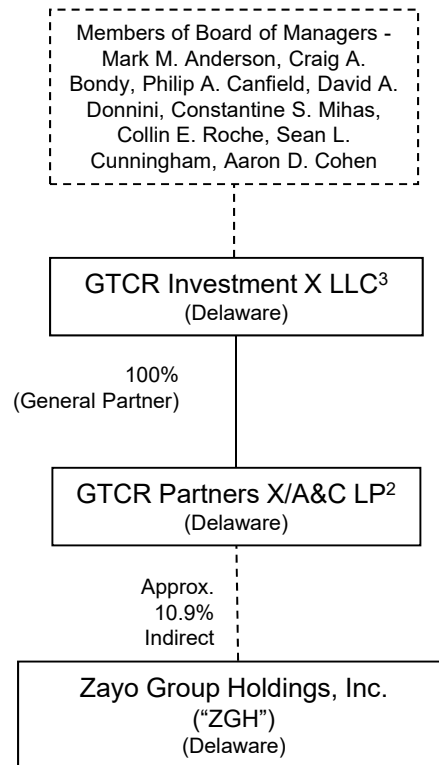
Members of Board of Managers - Mark M. Anderson, Craig A. Bondy, Philip A. Canfield, David A. Donnini, Constantine S. Mihas, Collin E. Roche, Sean L. Cunningham, Aaron D. Cohen

GTCR Investment X LLC$^3$
(Delaware)

100%
(General Partner)

GTCR Partners X/A&C LP$^2$
(Delaware)

Approx.
10.9%
Indirect

Zayo Group Holdings, Inc.
(“ZGH”)
(Delaware)